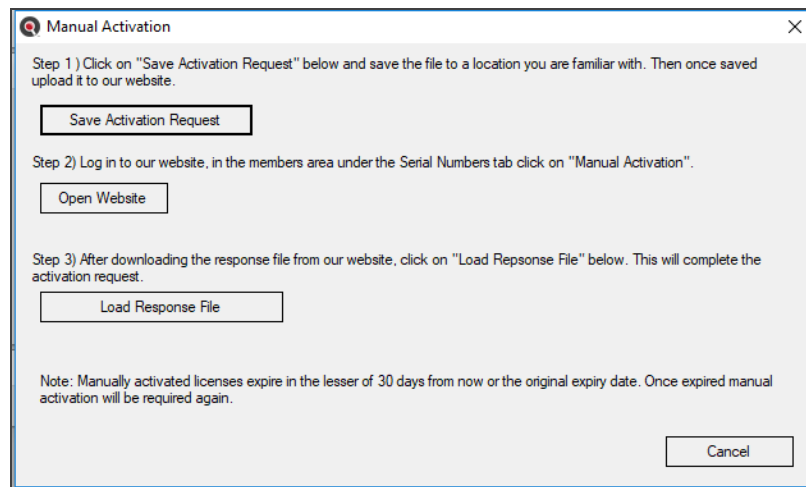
Manual Activation

Step 1 ) Click on "Save Activation Request" below and save the file to a location you are familiar with. Then once saved upload it to our website.

Save Activation Request

Step 2) Log in to our website, in the members area under the Serial Numbers tab click on "Manual Activation".

Open Website

Step 3) After downloading the response file from our website, click on "Load Repsonse File" below. This will complete the activation request.

Load Response File

Note: Manually activated licenses expire in the lesser of 30 days from now or the original expiry date. Once expired manual activation will be required again.

Cancel